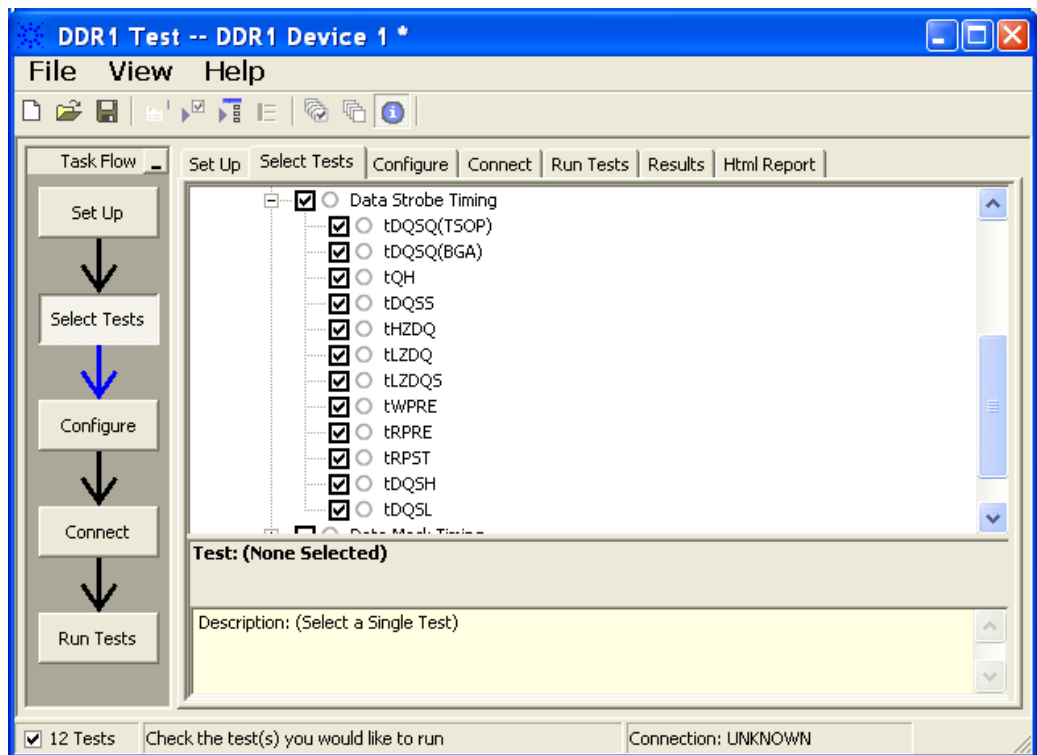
DDR1 Test -- DDR1 Device 1 *

File View Help

Task Flow

Set Up

Select Tests

Configure

Connect

Run Tests

Set Up | Select Tests | Configure | Connect | Run Tests | Results | Html Report

Data Strobe Timing
tDQSQ(TSOP)
tDQSQ(BGA)
tQH
tDQSS
tHZDQ
tLZDQ
tLZDQS
tWPRE
tRPRE
tRPST
tDQSH
tDQSL
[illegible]

Test: (None Selected)

Description: (Select a Single Test)

12 Tests | Check the test(s) you would like to run | Connection: UNKNOWN